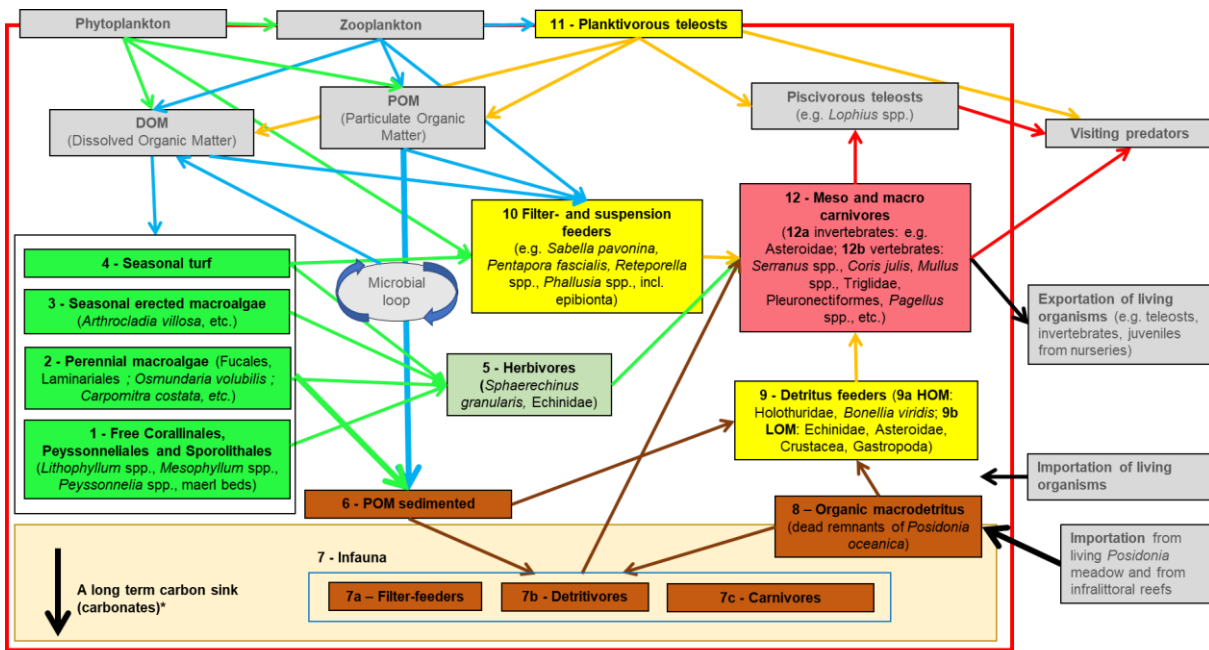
Phytoplankton

Zooplankton

11 - Planktivorous teleosts

DOM (Dissolved Organic Matter)

POM (Particulate Organic Matter)

Piscivorous teleosts (e.g. *Lophius* spp.)

Visiting predators

10 Filter- and suspension feeders (e.g. *Sabella pavonina*, *Pentapora fascialis*, *Reteporella* spp., *Phallusia* spp., incl. epibionta)

12 - Meso and macro carnivores (**12a** invertebrates: e.g. Asteroidae; **12b** vertebrates: *Serranus* spp., *Coris julis*, *Mullus* spp., Triglidae, Pleuronectiformes, *Pagellus* spp., etc.)

4 - Seasonal turf

Microbial loop

3 - Seasonal erected macroalgae (*Arthrocladia villosa*, etc.)

2 - Perennial macroalgae (Fucales, Laminariales ; *Osmundaria volubilis ; Carpomitra costata, etc.*)

1 - Free Corallinales, Peyssonneliales and Sporolithales (*Lithophyllum* spp., *Mesophyllum* spp., *Peyssonnelia* spp., maerl beds)

5 - Herbivores (*Sphaerechinus granularis*, Echinidae)

Exportation of living organisms (e.g. teleosts, invertebrates, juveniles from nurseries)

9 - Detritus feeders (**9a HOM**: Holothuridae, *Bonellia viridis*; **9b LOM**: Echinidae, Asteroidae, Crustacea, Gastropoda)

Importation of living organisms

6 - POM sedimented

8 – Organic macrodetritus (dead remnants of *Posidonia oceanica*)

Importation from living *Posidonia* meadow and from infralittoral reefs

7 - Infauna

A long term carbon sink (carbonates)*

7a – Filter-feeders

7b - Detritivores

7c - Carnivores